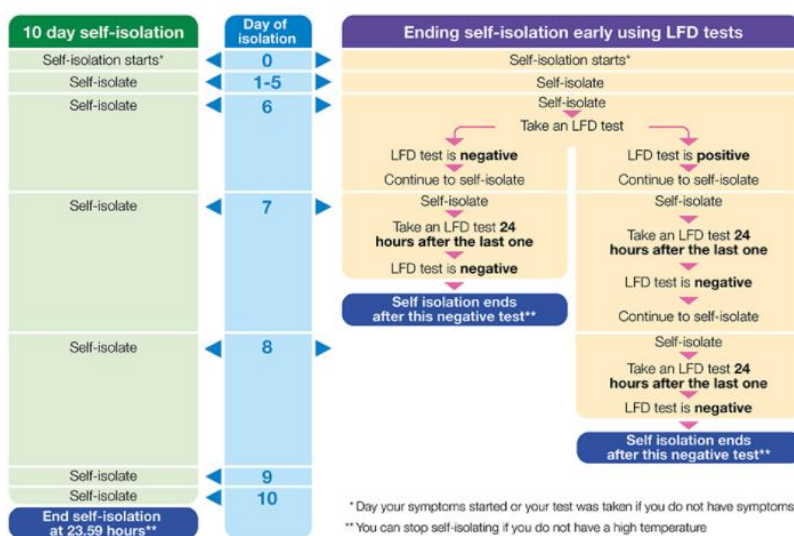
10 day self-isolation

Day of isolation

Ending self-isolation early using LFD tests

Self-isolation starts*
0
Self-isolation starts*

Self-isolate
1-5
Self-isolate

Self-isolate
6
Self-isolate
Take an LFD test
LFD test is **negative**
Continue to self-isolate
LFD test is **positive**
Continue to self-isolate

Self-isolate
7
Self-isolate
Take an LFD test **24 hours after the last one**
LFD test is **negative**
Self isolation ends after this negative test**
Self-isolate
Take an LFD test **24 hours after the last one**
LFD test is **negative**
Continue to self-isolate

Self-isolate
8
Self-isolate
Take an LFD test **24 hours after the last one**
LFD test is **negative**
Self isolation ends after this negative test**

Self-isolate
9

Self-isolate
10

End self-isolation at 23.59 hours**

* Day your symptoms started or your test was taken if you do not have symptoms

** You can stop self-isolating if you do not have a high temperature